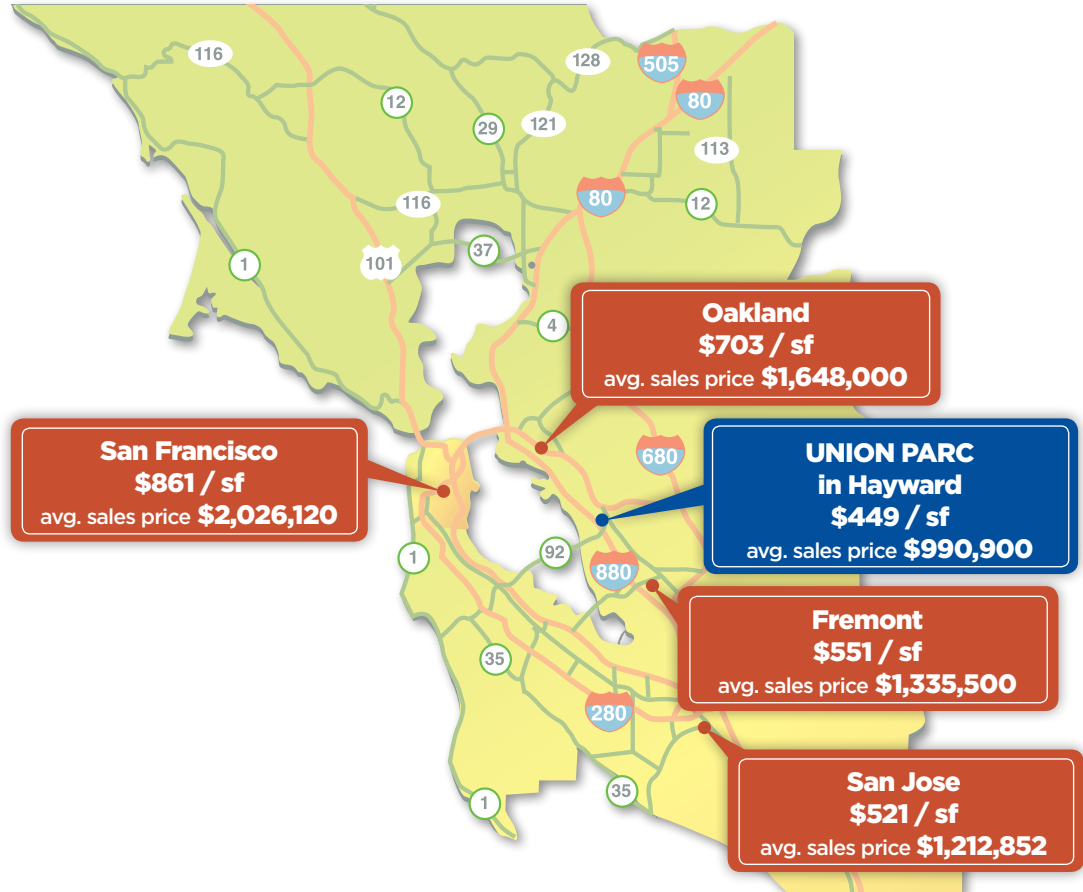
116
128
505
12
80
29
121
113
80
116
12
1
101
37
4
Oakland
$703 / sf
avg. sales price $1,648,000

San Francisco
$861 / sf
avg. sales price $2,026,120

680
UNION PARC
in Hayward
$449 / sf
avg. sales price $990,900

1
92
880
Fremont
$551 / sf
avg. sales price $1,335,500

35
280
San Jose
$521 / sf
avg. sales price $1,212,852

1
35